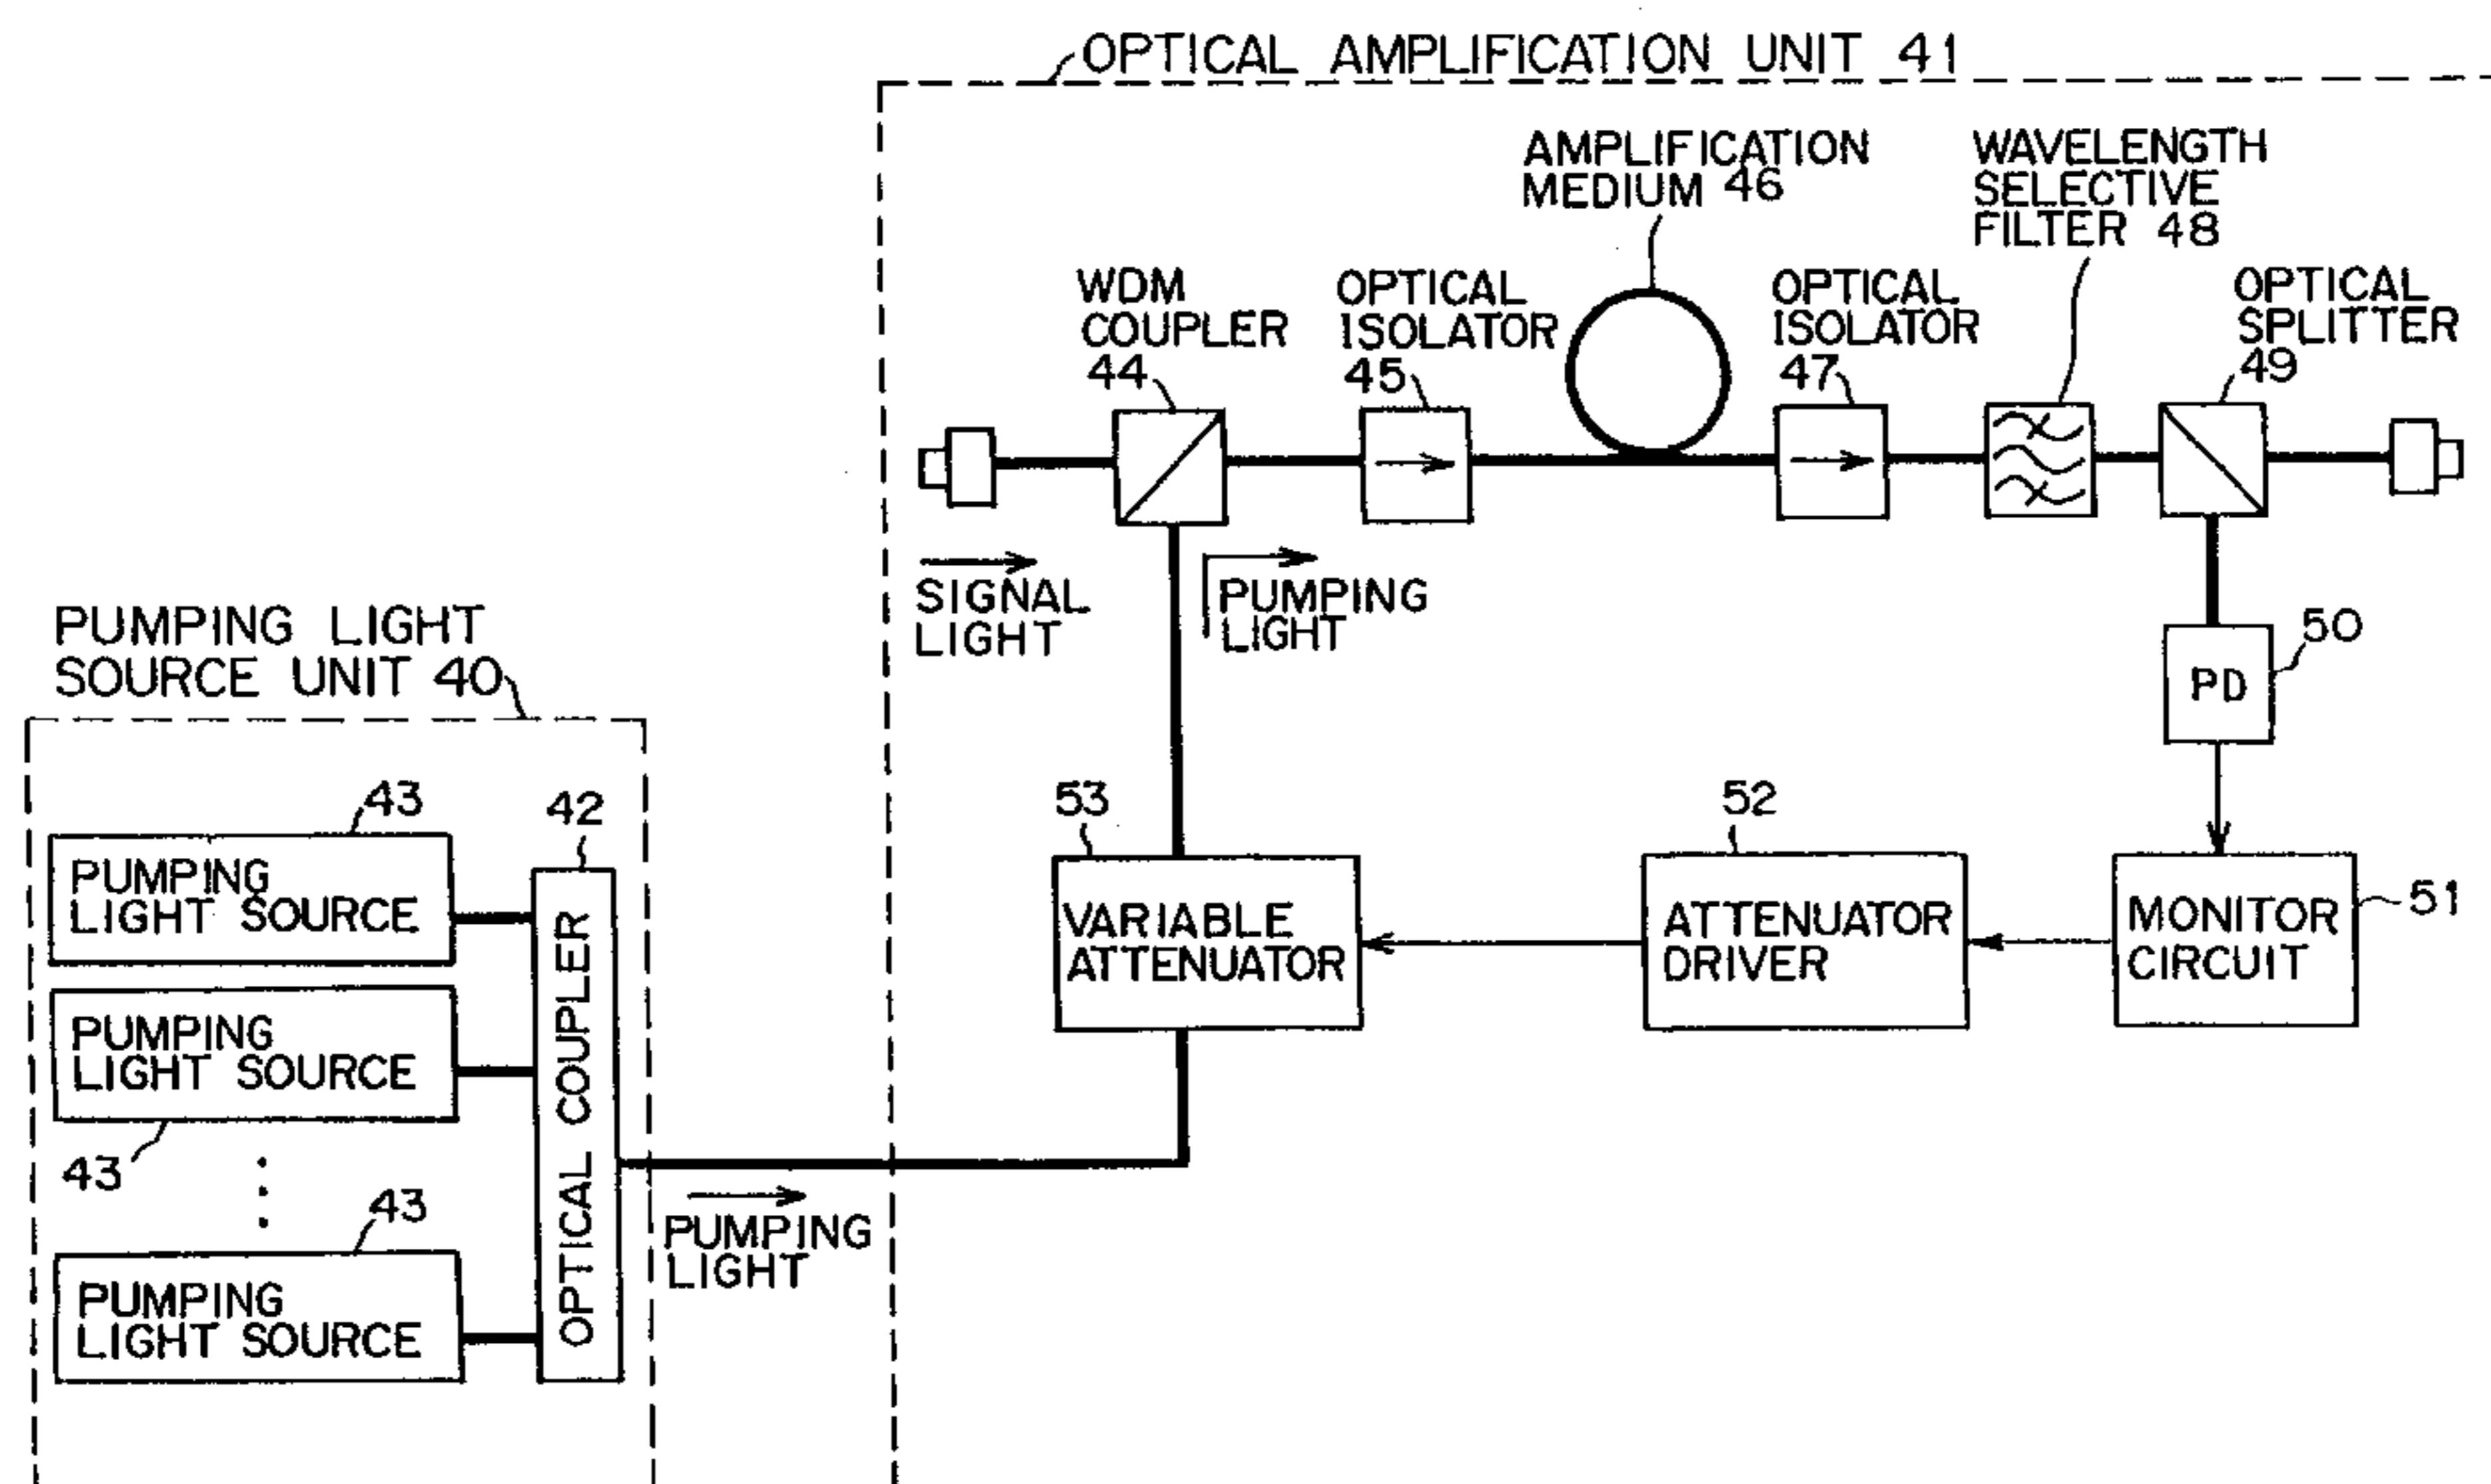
OPTICAL AMPLIFICATION UNIT 41

AMPLIFICATION MEDIUM 46

WAVELENGTH SELECTIVE FILTER 48

WDM COUPLER 44

OPTICAL ISOLATOR 45

OPTICAL ISOLATOR 47

OPTICAL SPLITTER 49

SIGNAL LIGHT

PUMPING LIGHT

PD

50

PUMPING LIGHT SOURCE UNIT 40

43

42

53

52

PUMPING LIGHT SOURCE

PUMPING LIGHT SOURCE

43

43

PUMPING LIGHT SOURCE

OPTICAL COUPLER

VARIABLE ATTENUATOR

ATTENUATOR DRIVER

MONITOR CIRCUIT

51

PUMPING LIGHT